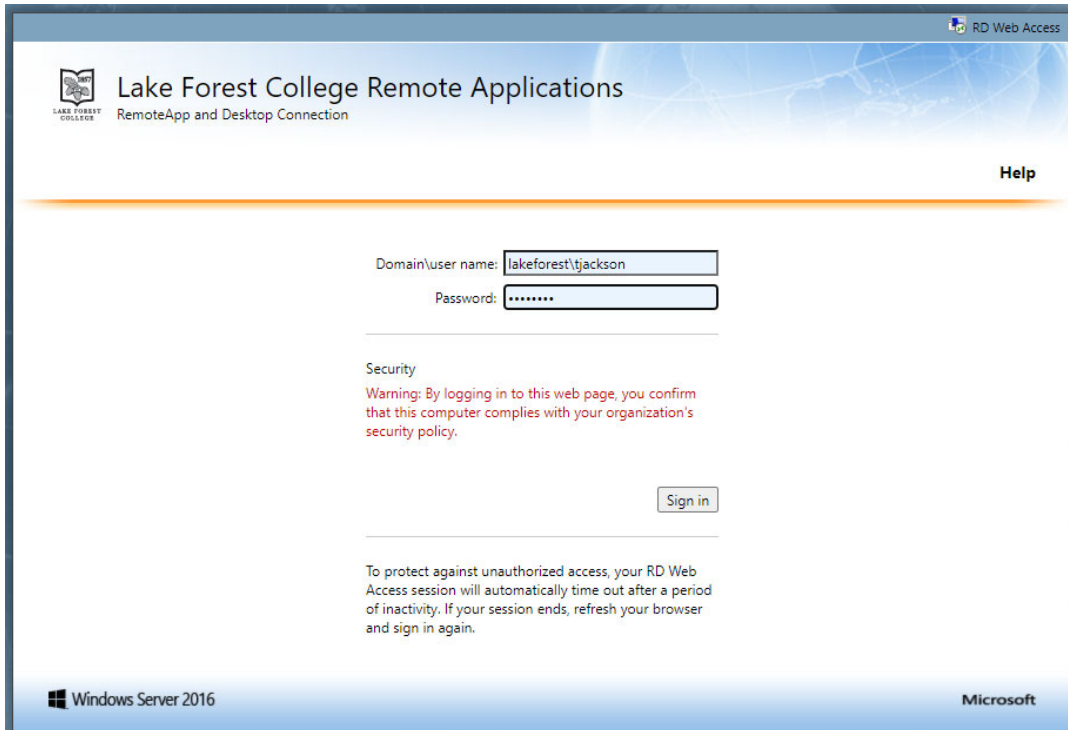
RD Web Access

1857
LAKE FOREST COLLEGE

Lake Forest College Remote Applications
RemoteApp and Desktop Connection

Help

Domain\user name: lakeforest\tjackson
Password: ••••••••

Security
Warning: By logging in to this web page, you confirm that this computer complies with your organization's security policy.

Sign in

To protect against unauthorized access, your RD Web Access session will automatically time out after a period of inactivity. If your session ends, refresh your browser and sign in again.

Windows Server 2016

Microsoft